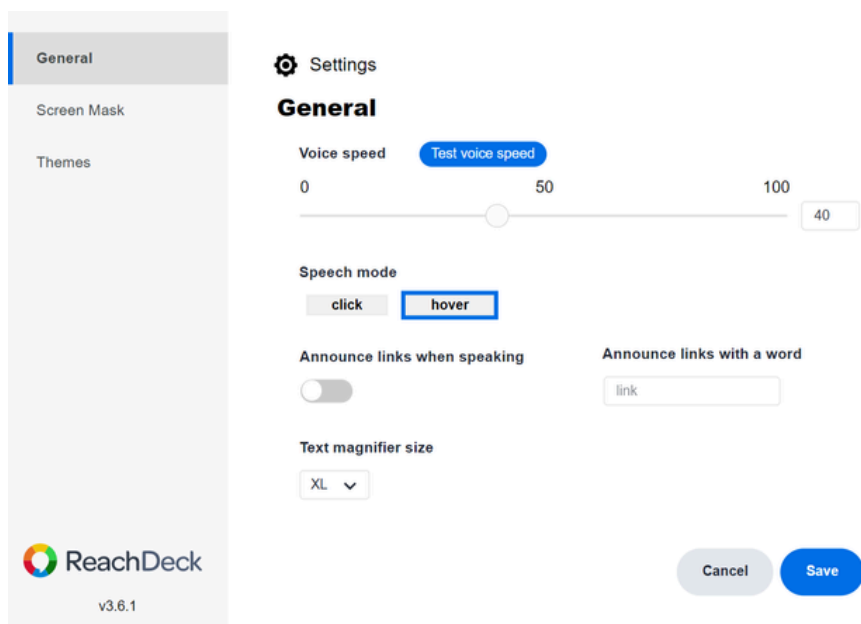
General

Screen Mask

Themes

ReachDeck

v3.6.1

Settings

General

Voice speed Test voice speed

0 50 100

40

Speech mode

click hover

Announce links when speaking

Announce links with a word

link

Text magnifier size

XL

Cancel Save